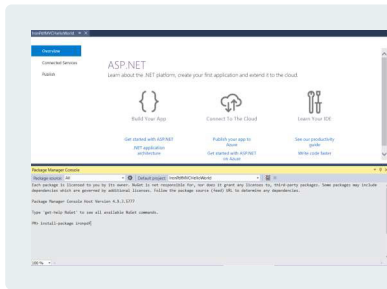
IronPdfMVCHelloWorld

Overview
Connected Services
Publish

ASP.NET
Learn about the .NET platform, create your first application and extend it to the cloud.

Build Your App
Connect To The Cloud
Learn Your IDE

Get started with ASP.NET
.NET application architecture
Publish your app to Azure
Get started with ASP.NET on Azure
See our productivity guide
Write code faster

Package Manager Console
Package source: All
Default project: IronPdfMVCHelloWorld
Each package is licensed to you by its owner. NuGet is not responsible for, nor does it grant any licenses to, third-party packages. Some packages may include dependencies which are governed by additional licenses. Follow the package source (feed) URL to determine any dependencies.

Package Manager Console Host Version 4.9.2.5777

Type 'get-help NuGet' to see all available NuGet commands.

PM> install-package ironpdf

100 %